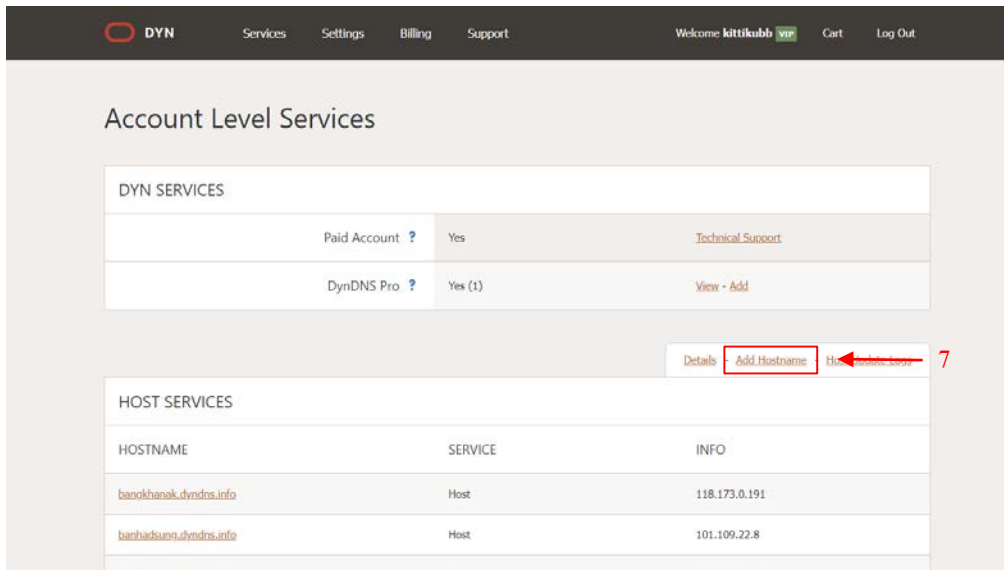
DYN Services Settings Billing Support Welcome kittikubb VIP Cart Log Out

Account Level Services

DYN SERVICES

| | | |
|---|---|---|
| Paid Account ? | Yes | Technical Support |
| DynDNS Pro ? | Yes (1) | View - Add |

Details - Add Hostname - Ho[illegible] Update Logs

7

HOST SERVICES

| HOSTNAME | SERVICE | INFO |
|---|---|---|
| bangkhanak.dyndns.info | Host | 118.173.0.191 |
| banhadsung.dyndns.info | Host | 101.109.22.8 |